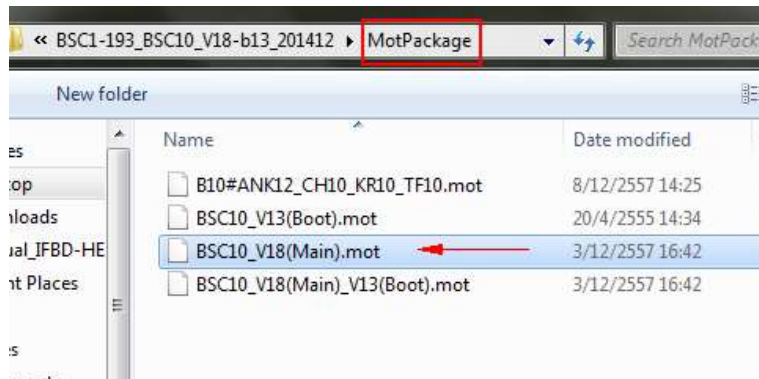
« BSC1-193_BSC10_V18-b13_201412 ▸ MotPackage

Search MotPack

New folder

es
top
nloads
ual_IFBD-HE
nt Places
s

Name | Date modified
B10#ANK12_CH10_KR10_TF10.mot | 8/12/2557 14:25
BSC10_V13(Boot).mot | 20/4/2555 14:34
BSC10_V18(Main).mot | 3/12/2557 16:42
BSC10_V18(Main)_V13(Boot).mot | 3/12/2557 16:42